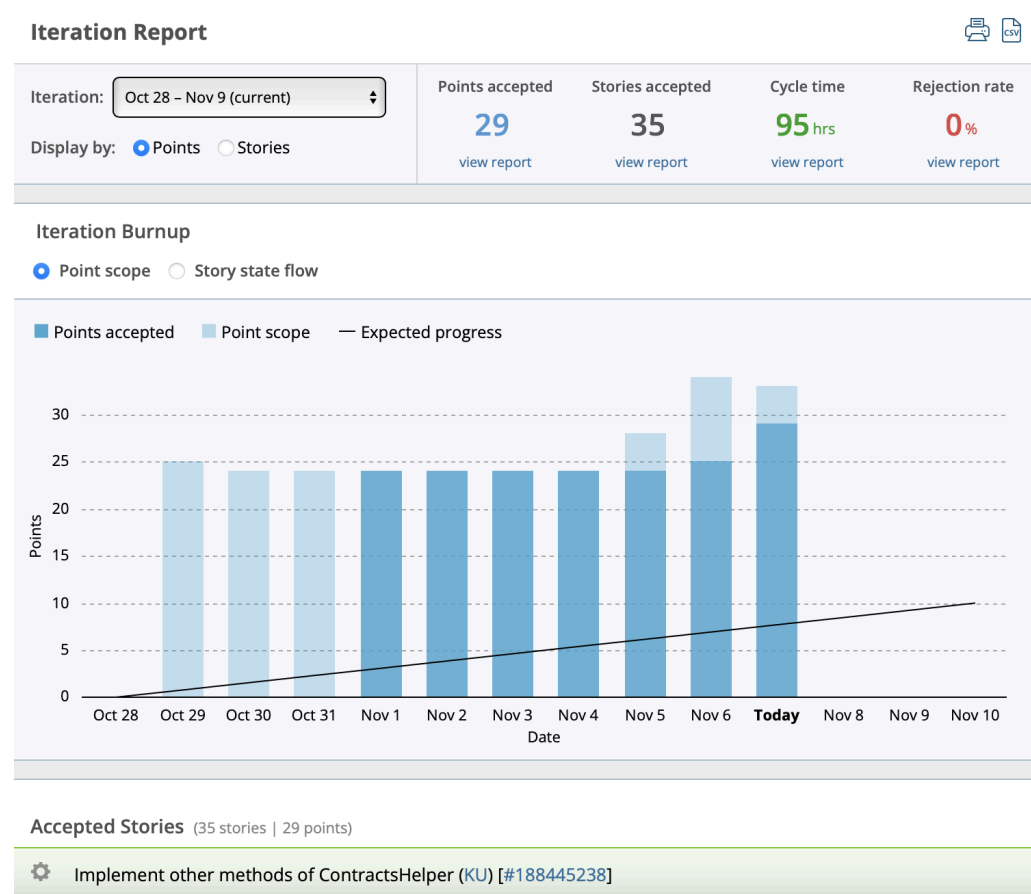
Iteration Report

CSV

Iteration: Oct 28 – Nov 9 (current)

Display by: Points Stories

Points accepted
29
view report

Stories accepted
35
view report

Cycle time
95 hrs
view report

Rejection rate
0 %
view report

Iteration Burnup

Point scope Story state flow

Points accepted Point scope Expected progress

30
25
20
15
10
5
0

Points

Oct 28 Oct 29 Oct 30 Oct 31 Nov 1 Nov 2 Nov 3 Nov 4 Nov 5 Nov 6 **Today** Nov 8 Nov 9 Nov 10

Date

Accepted Stories (35 stories | 29 points)

Implement other methods of ContractsHelper (KU) [#188445238]